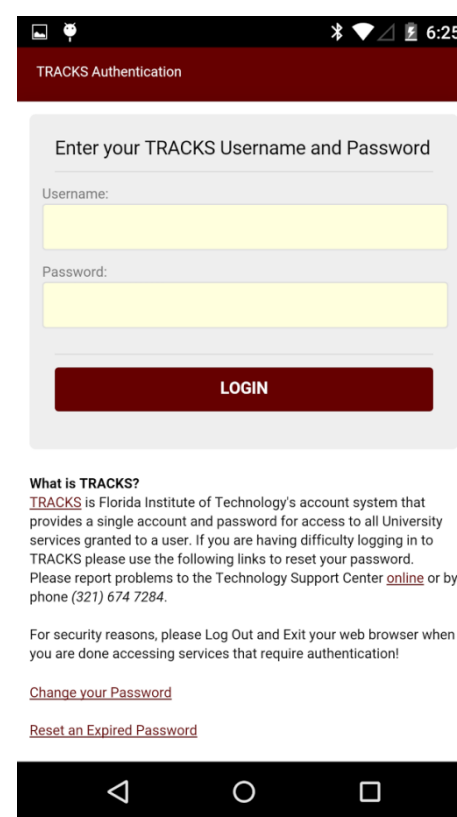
6:25

TRACKS Authentication

Enter your TRACKS Username and Password

Username:

Password:

LOGIN

What is TRACKS?
TRACKS is Florida Institute of Technology's account system that provides a single account and password for access to all University services granted to a user. If you are having difficulty logging in to TRACKS please use the following links to reset your password. Please report problems to the Technology Support Center online or by phone (321) 674 7284.

For security reasons, please Log Out and Exit your web browser when you are done accessing services that require authentication!

Change your Password

Reset an Expired Password